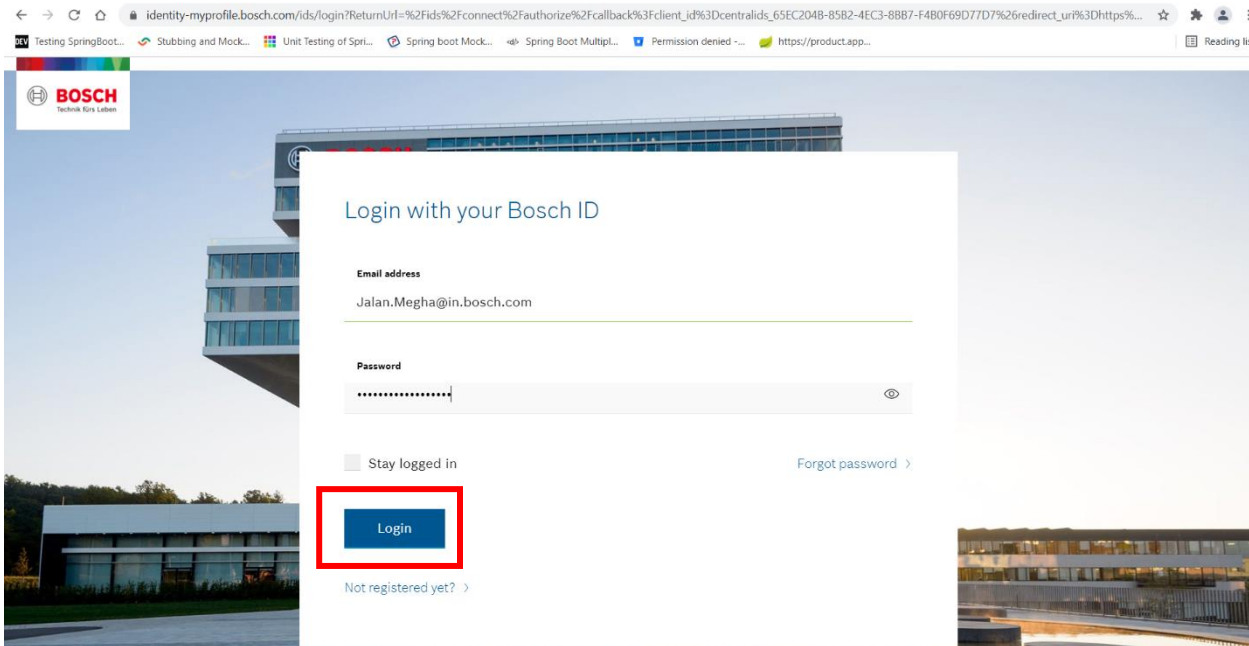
identity-myprofile.bosch.com/ids/login?ReturnUrl=%2Fids%2Fconnect%2Fauthorize%2Fcallback%3Fclient_id%3Dcentralids_65EC204B-85B2-4EC3-8BB7-F4B0F69D77D7%26redirect_uri%3Dhttps%...

DEV Testing SpringBoot... Stubbing and Mock... Unit Testing of Spri... Spring boot Mock... Spring Boot Multipl... Permission denied -... https://product.app... Reading lis

BOSCH
Technik fürs Leben

Login with your Bosch ID

Email address

Jalan.Megha@in.bosch.com

Password

•••••••••••••••••

Stay logged in

Forgot password >

Login

Not registered yet? >